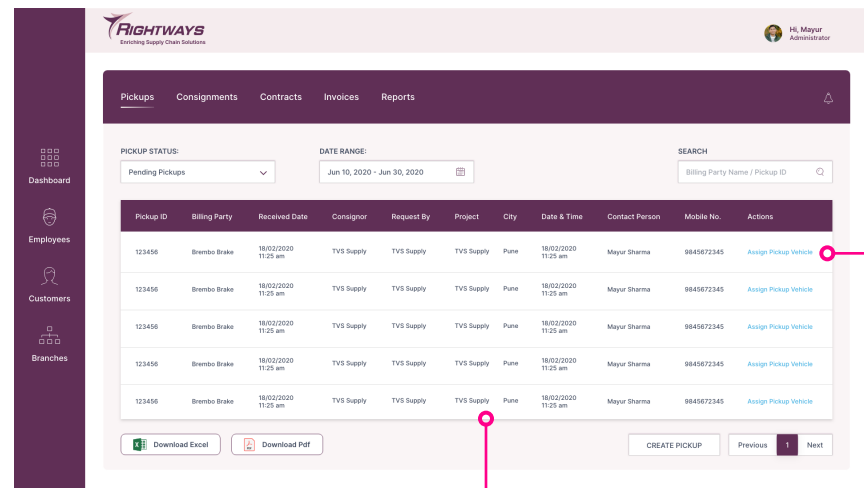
RIGHTWAYS
Enriching Supply Chain Solutions

Hi, Mayur
Administrator

Dashboard
Employees
Customers
Branches

Pickups Consignments Contracts Invoices Reports

PICKUP STATUS:
Pending Pickups

DATE RANGE:
Jun 10, 2020 - Jun 30, 2020

SEARCH
Billing Party Name / Pickup ID

| Pickup ID | Billing Party | Received Date | Consignor | Request By | Project | City | Date & Time | Contact Person | Mobile No. | Actions |
|---|---|---|---|---|---|---|---|---|---|---|
| 123456 | Brembo Brake | 18/02/2020 11:25 am | TVS Supply | TVS Supply | TVS Supply | Pune | 18/02/2020 11:25 am | Mayur Sharma | 9845672345 | Assign Pickup Vehicle |
| 123456 | Brembo Brake | 18/02/2020 11:25 am | TVS Supply | TVS Supply | TVS Supply | Pune | 18/02/2020 11:25 am | Mayur Sharma | 9845672345 | Assign Pickup Vehicle |
| 123456 | Brembo Brake | 18/02/2020 11:25 am | TVS Supply | TVS Supply | TVS Supply | Pune | 18/02/2020 11:25 am | Mayur Sharma | 9845672345 | Assign Pickup Vehicle |
| 123456 | Brembo Brake | 18/02/2020 11:25 am | TVS Supply | TVS Supply | TVS Supply | Pune | 18/02/2020 11:25 am | Mayur Sharma | 9845672345 | Assign Pickup Vehicle |
| 123456 | Brembo Brake | 18/02/2020 11:25 am | TVS Supply | TVS Supply | TVS Supply | Pune | 18/02/2020 11:25 am | Mayur Sharma | 9845672345 | Assign Pickup Vehicle |

Download Excel Download Pdf

CREATE PICKUP Previous 1 Next